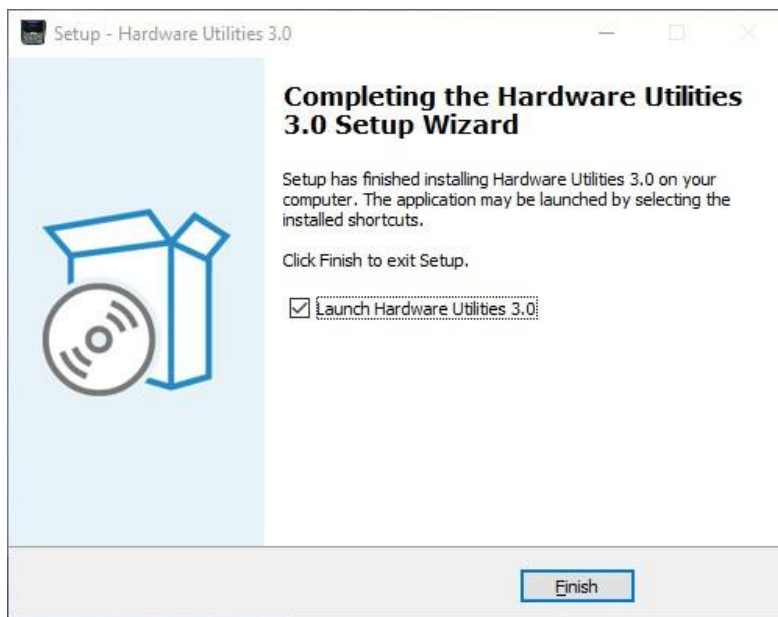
Setup - Hardware Utilities 3.0

Completing the Hardware Utilities 3.0 Setup Wizard

Setup has finished installing Hardware Utilities 3.0 on your computer. The application may be launched by selecting the installed shortcuts.

Click Finish to exit Setup.

☑ Launch Hardware Utilities 3.0

Finish